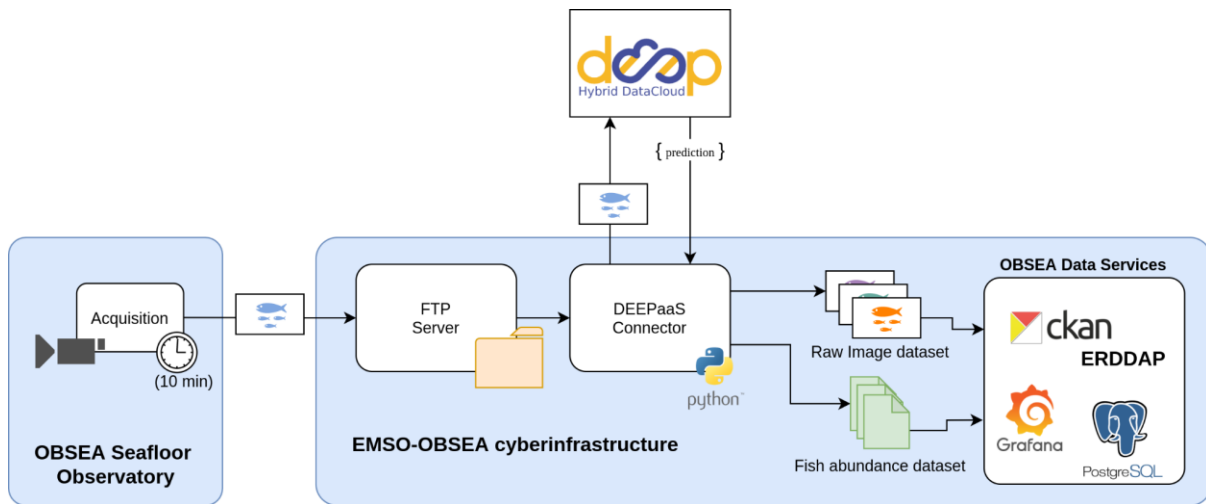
deep
Hybrid DataCloud

{ prediction }

Acquisition

(10 min)

OBSEA Seafloor Observatory

FTP Server

DEEPaaS Connector

python™

EMSO-OBSEA cyberinfrastructure

Raw Image dataset

Fish abundance dataset

OBSEA Data Services

ckan

ERDDAP

Grafana

PostgreSQL